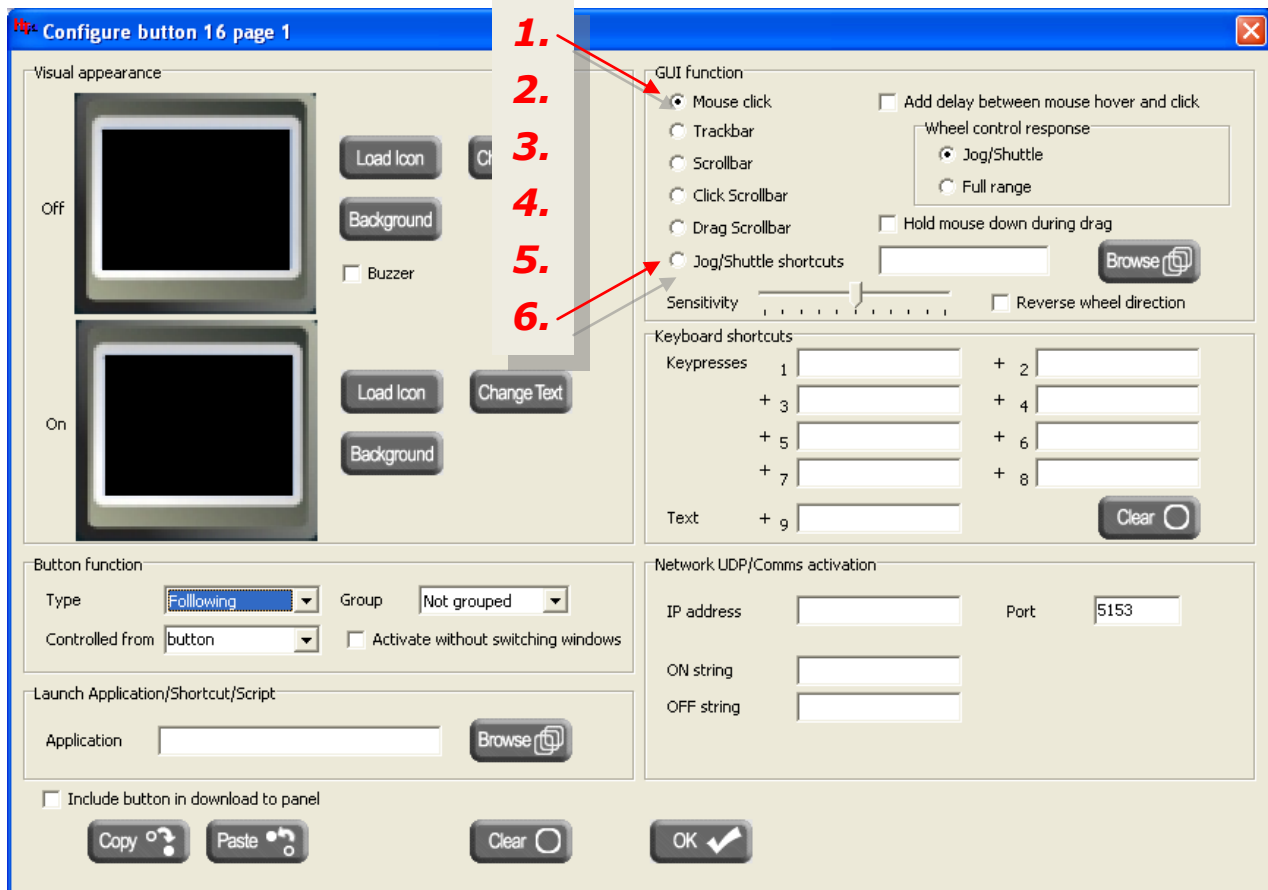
Configure button 16 page 1

Visual appearance

Off

Load Icon

Ch

Background

Buzzer

On

Load Icon

Change Text

Background

1.
2.
3.
4.
5.
6.

GUI function

Mouse click

Trackbar

Scrollbar

Click Scrollbar

Drag Scrollbar

Jog/Shuttle shortcuts

Add delay between mouse hover and click

Wheel control response

Jog/Shuttle

Full range

Hold mouse down during drag

Browse

Sensitivity

Reverse wheel direction

Keyboard shortcuts

Keypresses 1 + 2

+ 3 + 4

+ 5 + 6

+ 7 + 8

Text + 9

Clear

Button function

Type Folllowing

Group Not grouped

Controlled from button

Activate without switching windows

Launch Application/Shortcut/Script

Application

Browse

Network UDP/Comms activation

IP address

Port 5153

ON string

OFF string

Include button in download to panel

Copy

Paste

Clear

OK